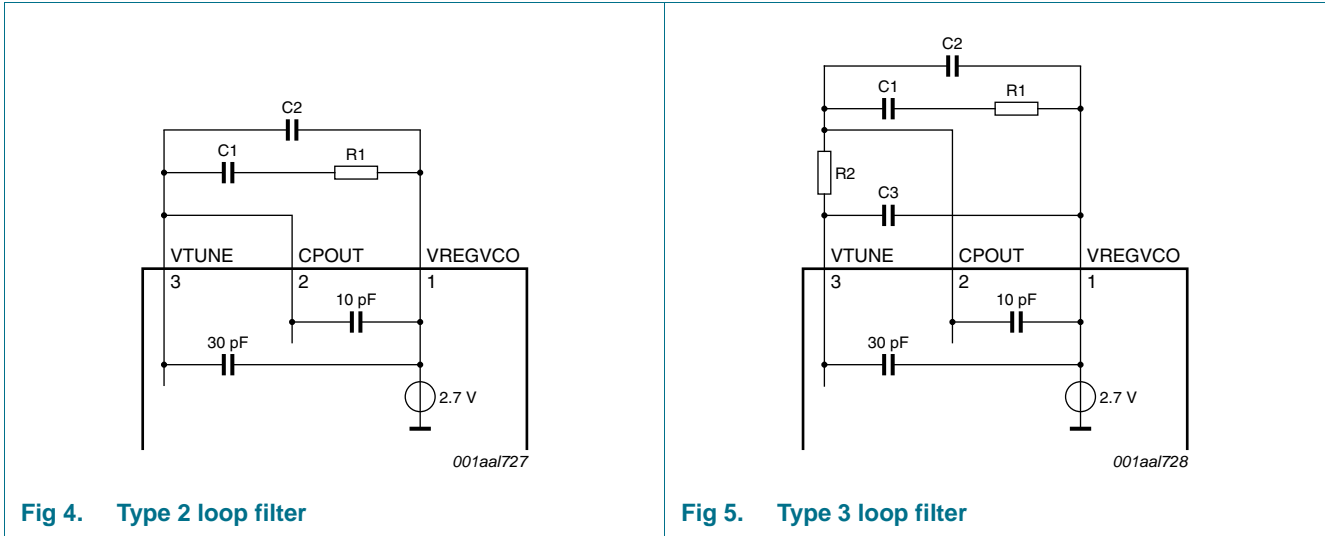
C2

C1

R1

VTUNE

CPOUT

VREGVCO

3

2

1

10 pF

30 pF

2.7 V

001aal727

Fig 4. Type 2 loop filter

C2

C1

R1

R2

C3

VTUNE

CPOUT

VREGVCO

3

2

1

10 pF

30 pF

2.7 V

001aal728

Fig 5. Type 3 loop filter